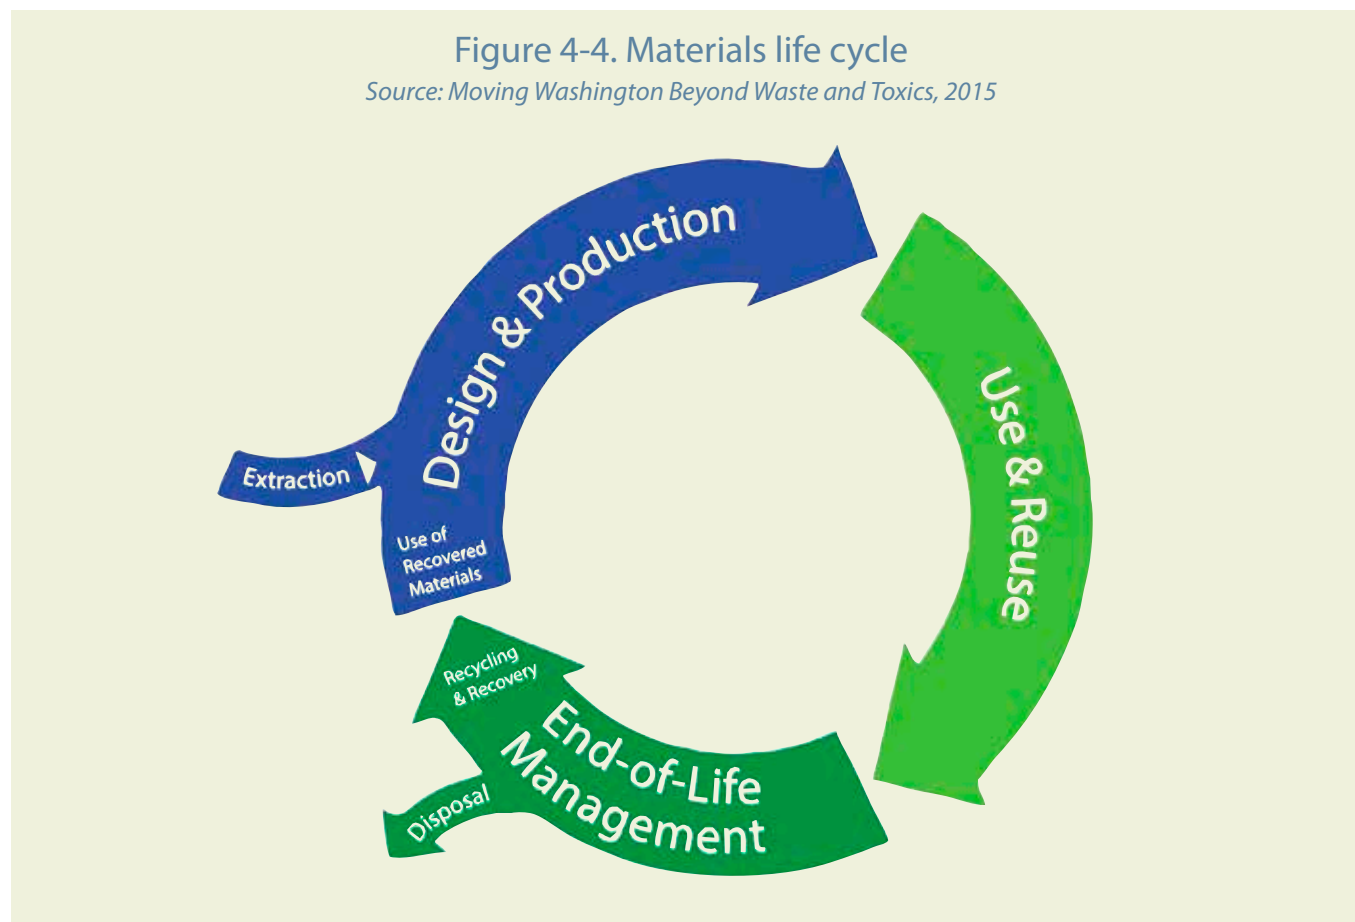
Figure 4-4. Materials life cycle
Source: Moving Washington Beyond Waste and Toxics, 2015

Extraction

Design & Production

Use of Recovered Materials

Use & Reuse

Recycling & Recovery

End-of-Life Management

Disposal